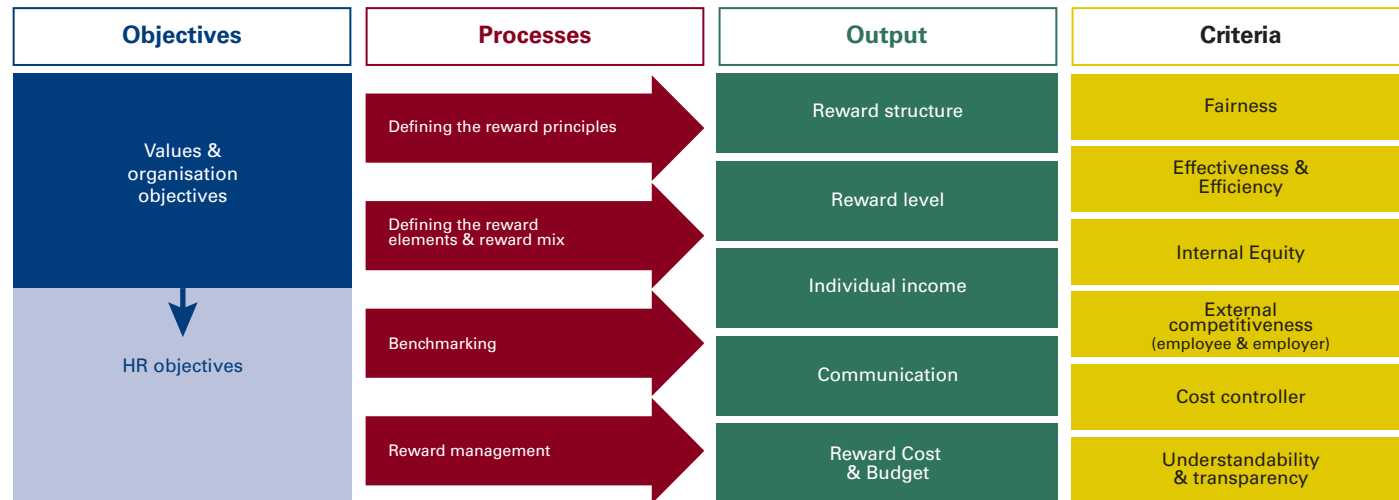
Objectives

Values & organisation objectives

HR objectives

Processes

Defining the reward principles

Defining the reward elements & reward mix

Benchmarking

Reward management

Output

Reward structure

Reward level

Individual income

Communication

Reward Cost & Budget

Criteria

Fairness

Effectiveness & Efficiency

Internal Equity

External competitiveness (employee & employer)

Cost controller

Understandability & transparency